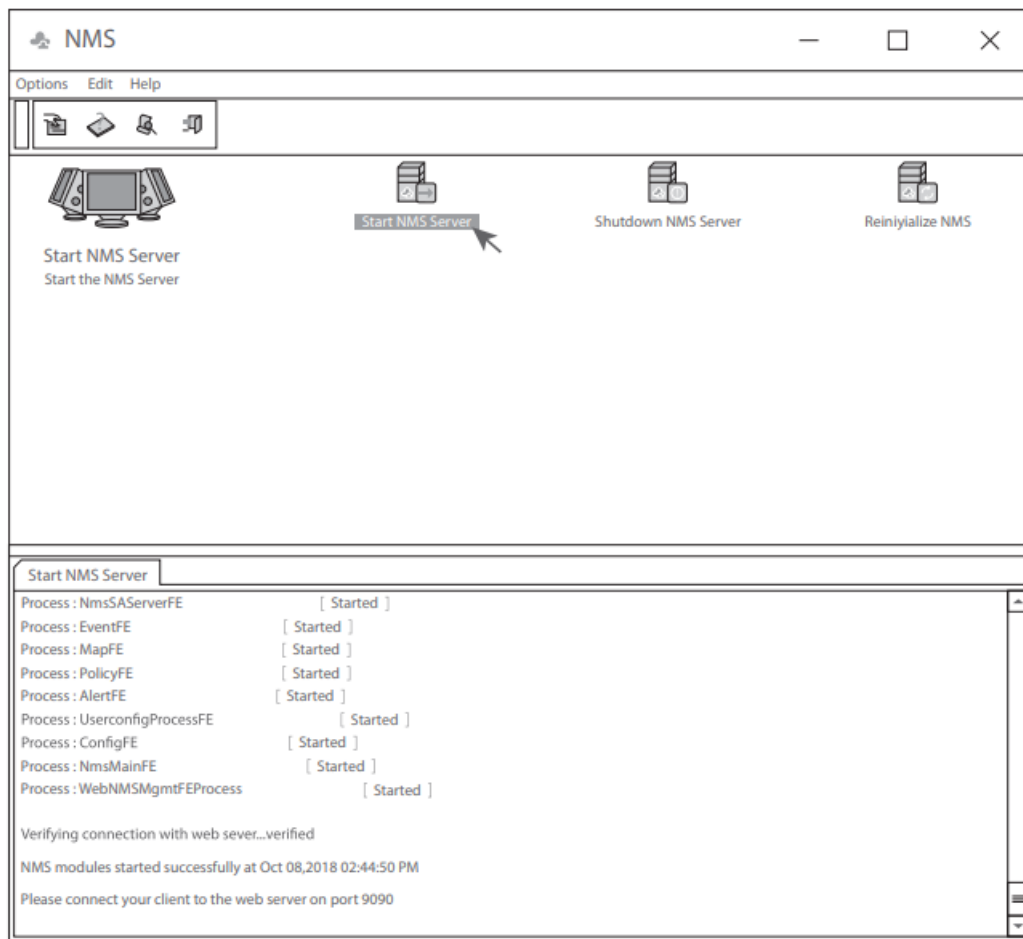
NMS

Options Edit Help

Start NMS Server
Start the NMS Server

Start NMS Server

Shutdown NMS Server

Reiniyialize NMS

Start NMS Server

Process : NmsSAServerFE [ Started ]
Process : EventFE [ Started ]
Process : MapFE [ Started ]
Process : PolicyFE [ Started ]
Process : AlertFE [ Started ]
Process : UserconfigProcessFE [ Started ]
Process : ConfigFE [ Started ]
Process : NmsMainFE [ Started ]
Process : WebNMSMgmtFEProcess [ Started ]

Verifying connection with web sever...verified

NMS modules started successfully at Oct 08,2018 02:44:50 PM

Please connect your client to the web server on port 9090